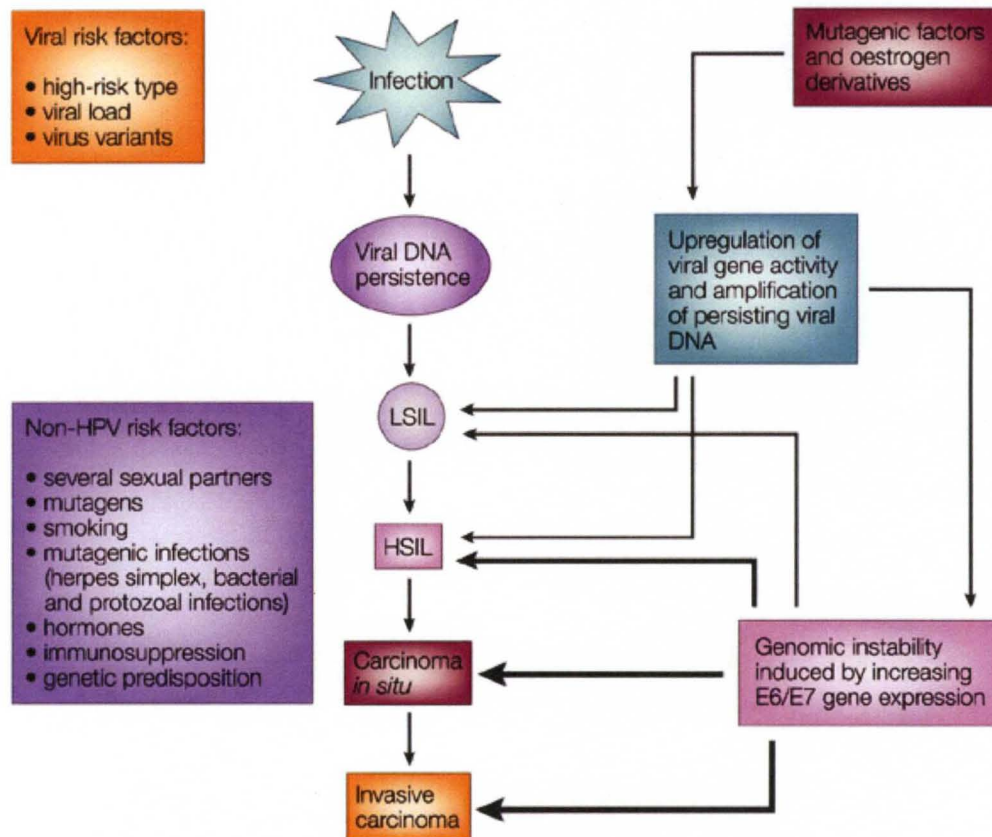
Viral risk factors:

• high-risk type
• viral load
• virus variants

Infection

Mutagenic factors and oestrogen derivatives

Viral DNA persistence

Upregulation of viral gene activity and amplification of persisting viral DNA

LSIL

Non-HPV risk factors:

• several sexual partners
• mutagens
• smoking
• mutagenic infections (herpes simplex, bacterial and protozoal infections)
• hormones
• immunosuppression
• genetic predisposition

HSIL

Carcinoma *in situ*

Genomic instability induced by increasing E6/E7 gene expression

Invasive carcinoma